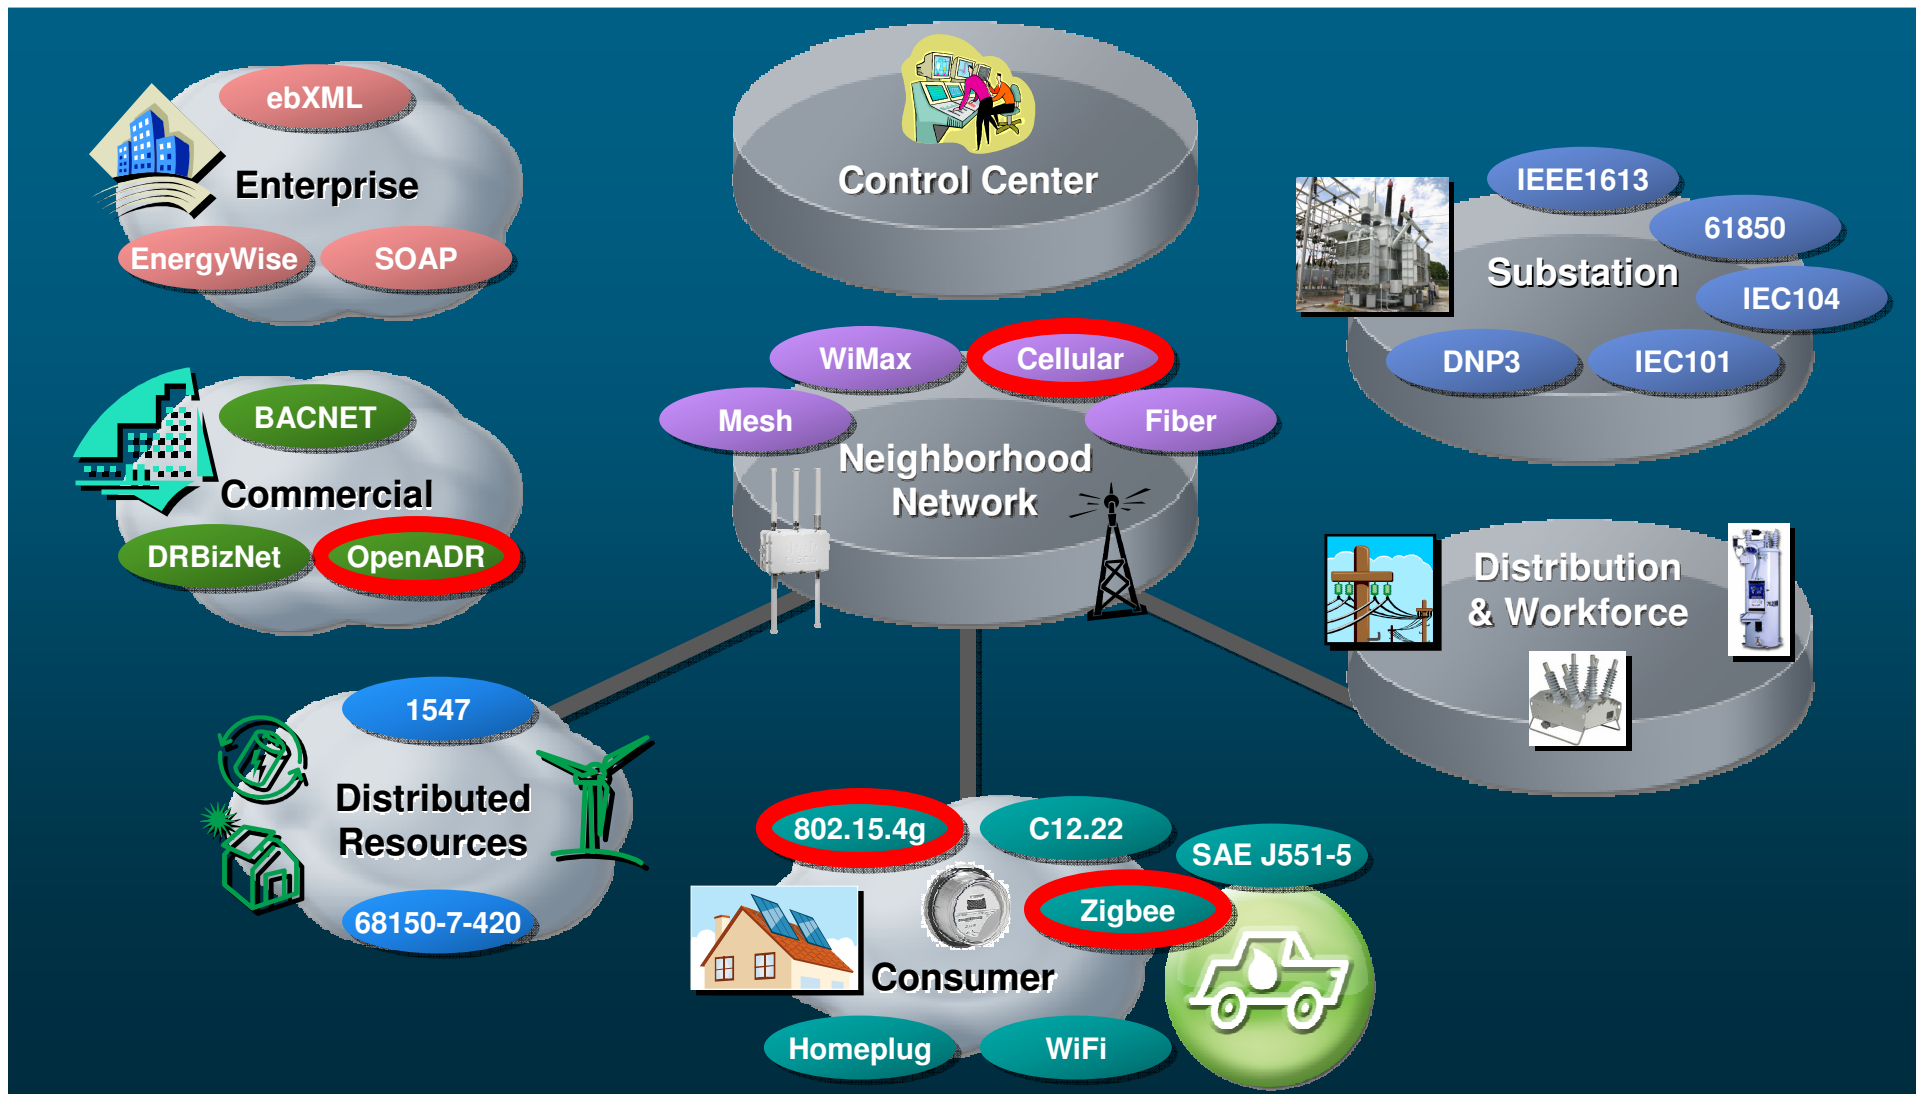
ebXML
Enterprise
EnergyWise
SOAP

Control Center

IEEE1613
61850
Substation
IEC104
DNP3
IEC101

BACNET
Commercial
DRBizNet
OpenADR

WiMax
Cellular
Mesh
Fiber
Neighborhood Network

Distribution & Workforce

1547
Distributed Resources
68150-7-420

802.15.4g
C12.22
SAE J551-5
Zigbee
Consumer
Homeplug
WiFi